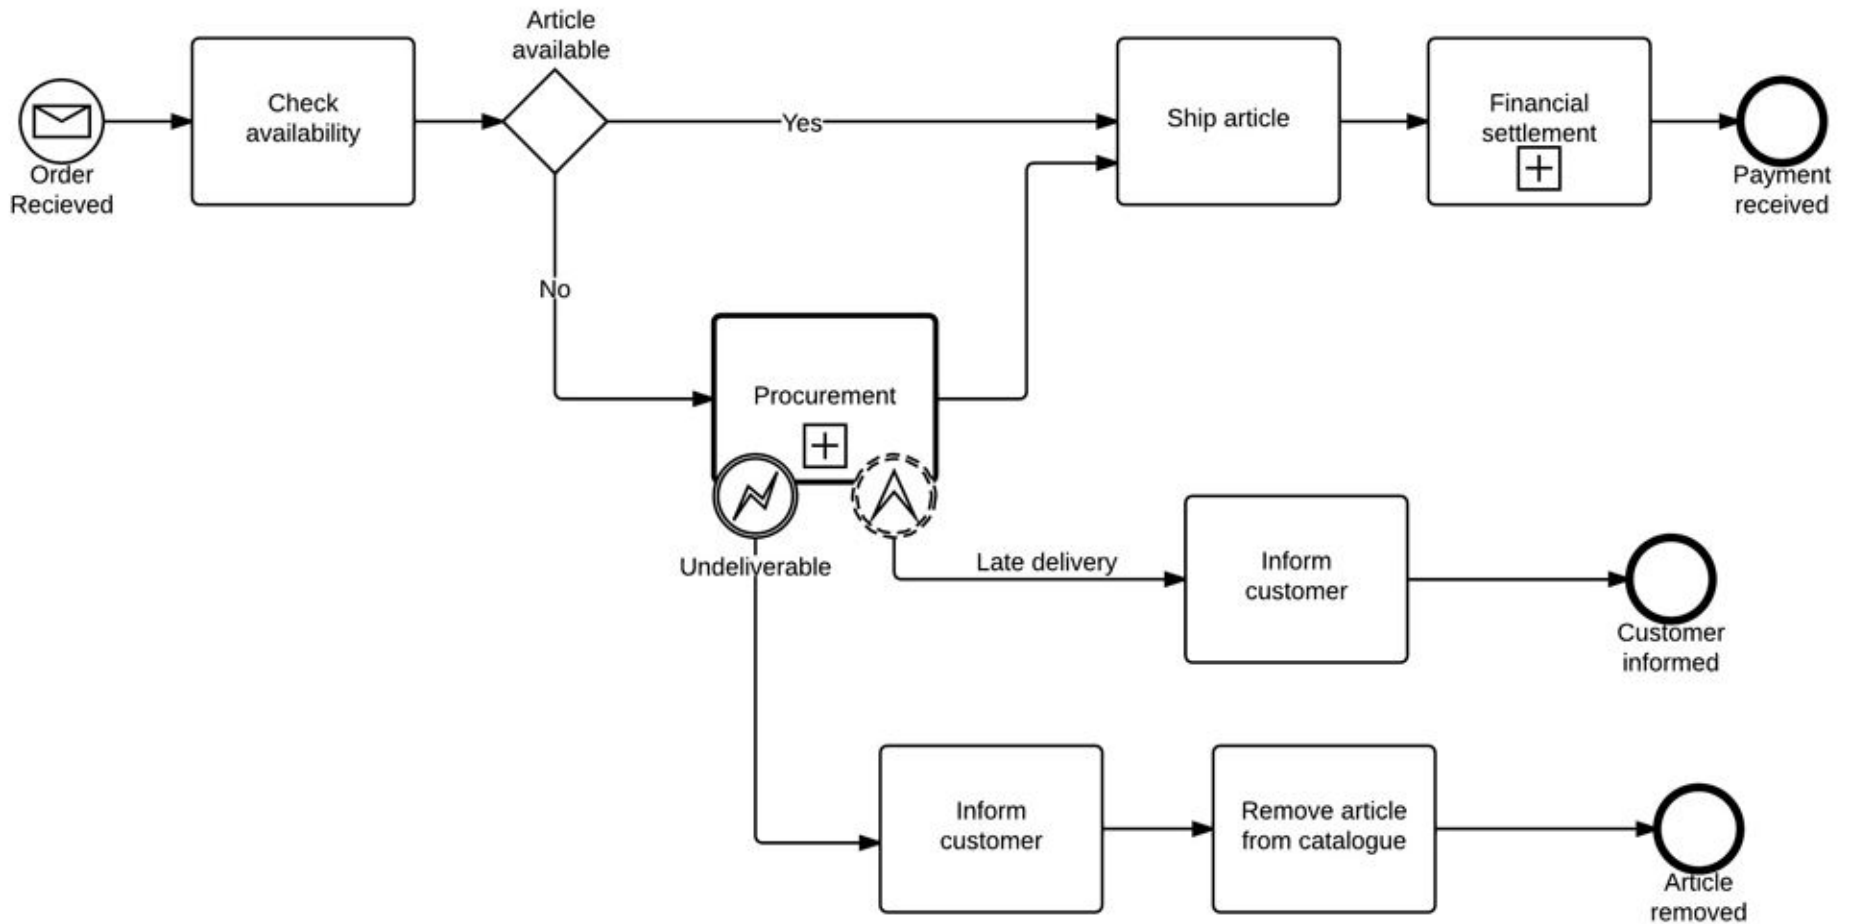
Order Recieved

Check availability

Article available

Yes

No

Ship article

Financial settlement

Payment received

Procurement

Undeliverable

Late delivery

Inform customer

Customer informed

Inform customer

Remove article from catalogue

Article removed